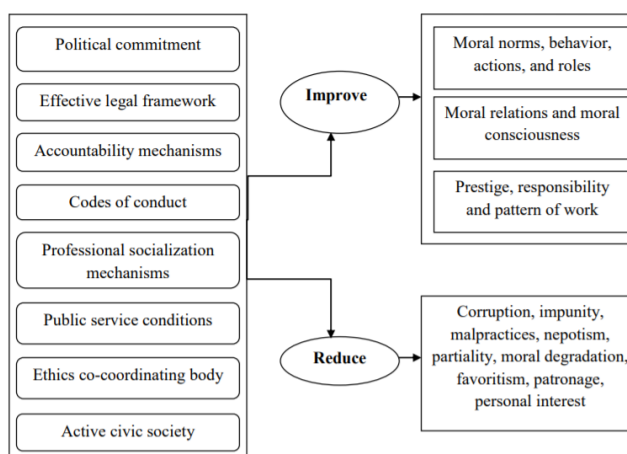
Political commitment

Effective legal framework

Accountability mechanisms

Codes of conduct

Professional socialization mechanisms

Public service conditions

Ethics co-coordinating body

Active civic society

Improve

Moral norms, behavior, actions, and roles

Moral relations and moral consciousness

Prestige, responsibility and pattern of work

Reduce

Corruption, impunity, malpractices, nepotism, partiality, moral degradation, favoritism, patronage, personal interest